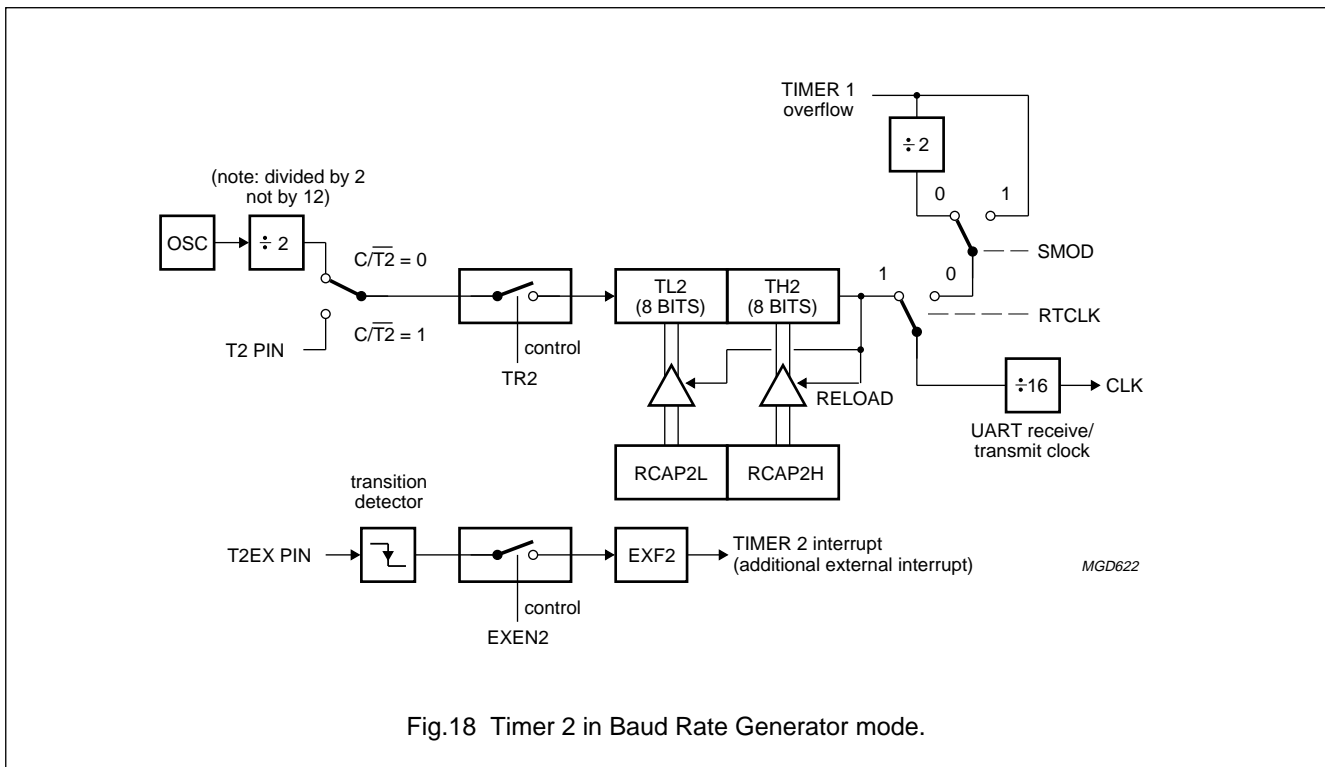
TIMER 1
overflow

$\div 2$

0

1

SMOD

0

(note: divided by 2
not by 12)

OSC

$\div 2$

$C/\overline{T2} = 0$

TL2
(8 BITS)

TH2
(8 BITS)

1

RTCLK

T2 PIN

$C/\overline{T2} = 1$

control

TR2

RELOAD

$\div 16$

CLK

UART receive/
transmit clock

RCAP2L

RCAP2H

transition
detector

T2EX PIN

EXF2

TIMER 2 interrupt
(additional external interrupt)

MGD622

control

EXEN2

Fig.18 Timer 2 in Baud Rate Generator mode.